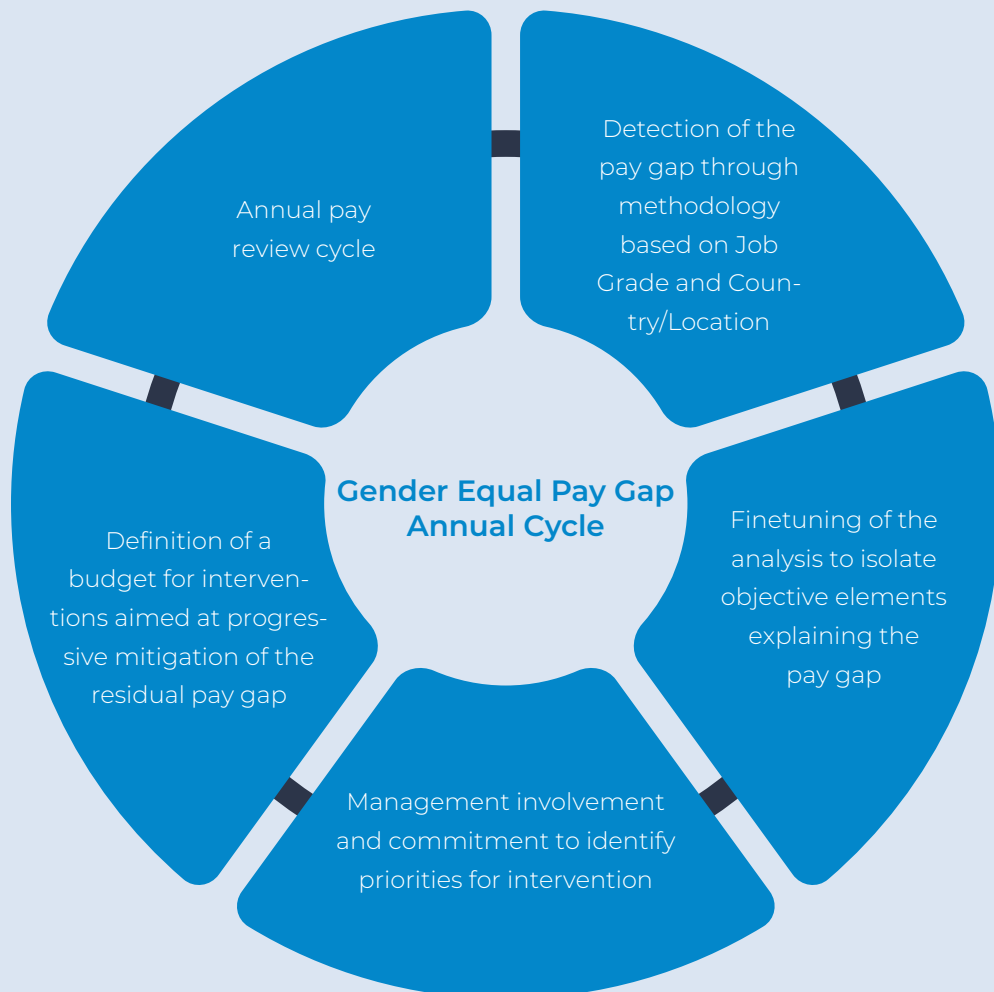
Gender Equal Pay Gap Annual Cycle

Annual pay review cycle

Detection of the pay gap through methodology based on Job Grade and Country/Location

Finetuning of the analysis to isolate objective elements explaining the pay gap

Management involvement and commitment to identify priorities for intervention

Definition of a budget for interventions aimed at progressive mitigation of the residual pay gap